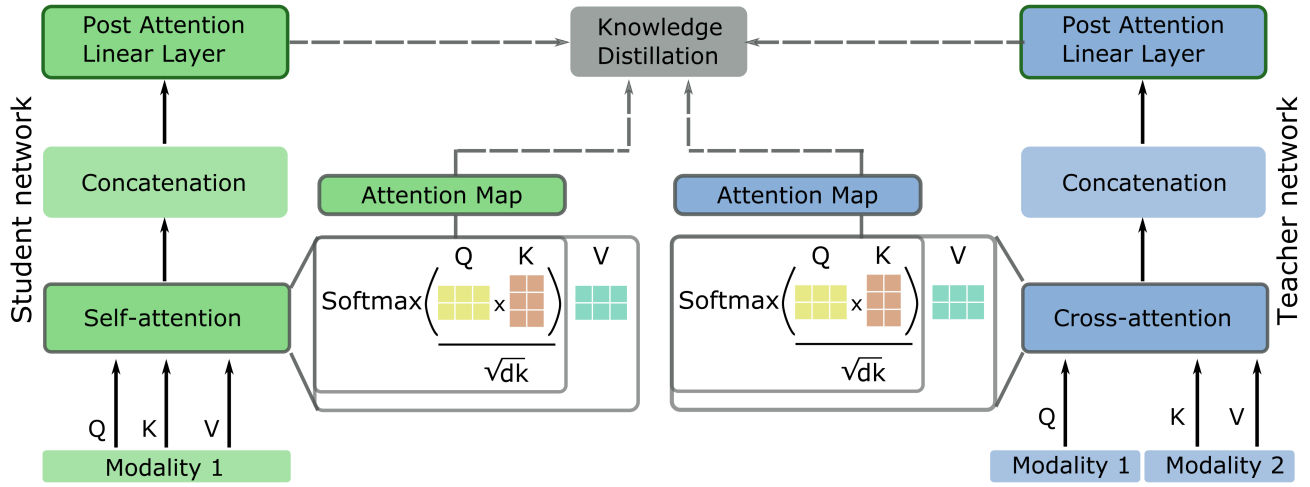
Student network

Post Attention Linear Layer

Concatenation

Self-attention

Q K V

Modality 1

Knowledge Distillation

Attention Map

Q K V

Softmax$\left(\frac{Q \times K}{\sqrt{dk}}\right)$ V

Attention Map

Q K V

Softmax$\left(\frac{Q \times K}{\sqrt{dk}}\right)$ V

Teacher network

Post Attention Linear Layer

Concatenation

Cross-attention

Q K V

Modality 1 Modality 2